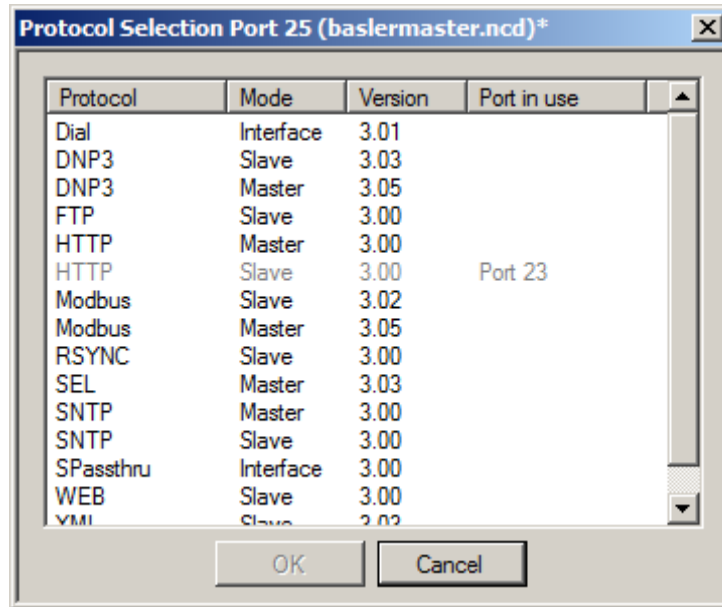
Protocol Selection Port 25 (baslermaster.ncd)*

| Protocol | Mode | Version | Port in use |
|---|---|---|---|
| Dial | Interface | 3.01 | |
| DNP3 | Slave | 3.03 | |
| DNP3 | Master | 3.05 | |
| FTP | Slave | 3.00 | |
| HTTP | Master | 3.00 | |
| HTTP | Slave | 3.00 | Port 23 |
| Modbus | Slave | 3.02 | |
| Modbus | Master | 3.05 | |
| RSYNC | Slave | 3.00 | |
| SEL | Master | 3.03 | |
| SNTP | Master | 3.00 | |
| SNTP | Slave | 3.00 | |
| SPassthru | Interface | 3.00 | |
| WEB | Slave | 3.00 | |
| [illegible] | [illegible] | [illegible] | |

OK

Cancel